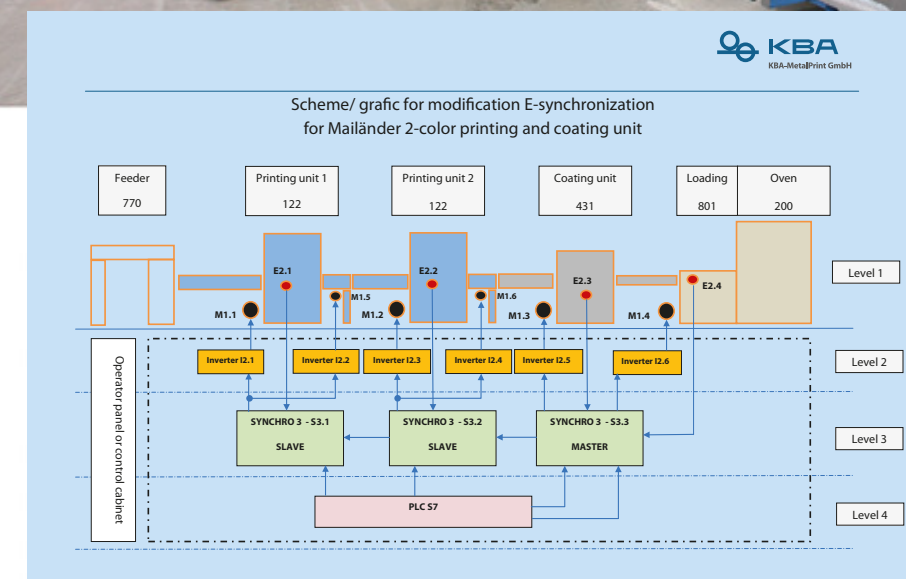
KBA
KBA-MetalPrint GmbH

Scheme/ grafic for modification E-synchronization
for Mailänder 2-color printing and coating unit

Feeder
770

Printing unit 1
122

Printing unit 2
122

Coating unit
431

Loading
801

Oven
200

E2.1
E2.2
E2.3
E2.4
M1.1
M1.5
M1.2
M1.6
M1.3
M1.4

Level 1

Operator panel or control cabinet

Inverter I2.1
Inverter I2.2
Inverter I2.3
Inverter I2.4
Inverter I2.5
Inverter I2.6

Level 2

SYNCHRO 3 - S3.1
SLAVE

SYNCHRO 3 - S3.2
SLAVE

SYNCHRO 3 - S3.3
MASTER

Level 3

PLC S7

Level 4